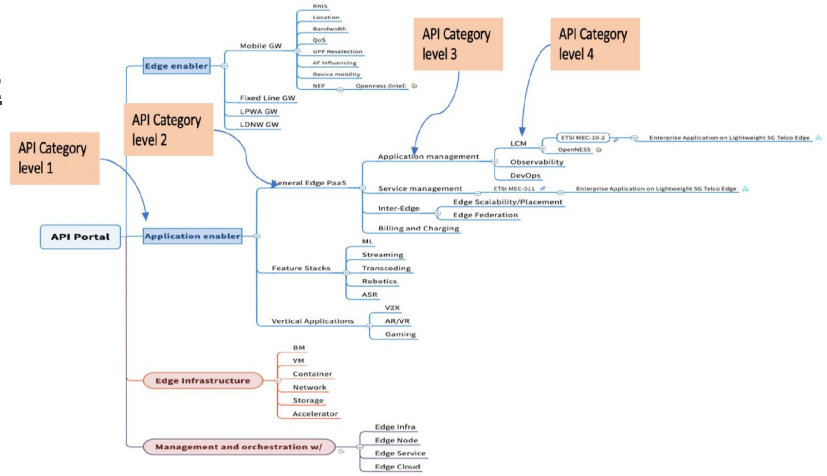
API Category level 1

API Category level 2

API Category level 3

API Category level 4

API Portal

Edge enabler

Mobile GW

RNIS

Location

Bandwidth

QoS

UPF Reselection

AF Influencing

Device mobility

NEF

Openness (Intel)

Fixed Line GW

LPWA GW

LDNW GW

Application enabler

General Edge PaaS

Application management

LCM

ETSI MEC-10-2

Enterprise Application on Lightweight 5G Telco Edge

OpenNESS

Observability

DevOps

Service management

ETSI MEC-011

Enterprise Application on Lightweight 5G Telco Edge

Inter-Edge

Edge Scalability/Placement

Edge Federation

Billing and Charging

Feature Stacks

ML

Streaming

Transcoding

Robotics

ASR

Vertical Applications

V2X

AR/VR

Gaming

Edge Infrastructure

BM

VM

Container

Network

Storage

Accelerator

Management and orchestration w/

Edge Infra

Edge Node

Edge Service

Edge Cloud